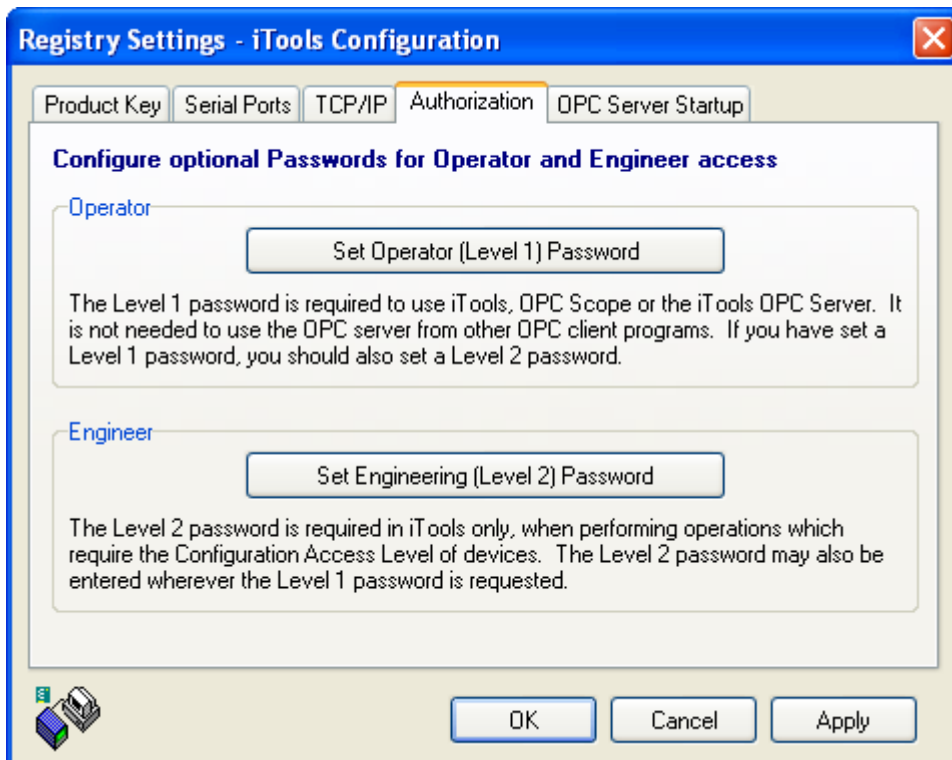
Registry Settings - iTools Configuration

Product Key | Serial Ports | TCP/IP | Authorization | OPC Server Startup

Configure optional Passwords for Operator and Engineer access

Operator

Set Operator (Level 1) Password

The Level 1 password is required to use iTools, OPC Scope or the iTools OPC Server. It is not needed to use the OPC server from other OPC client programs. If you have set a Level 1 password, you should also set a Level 2 password.

Engineer

Set Engineering (Level 2) Password

The Level 2 password is required in iTools only, when performing operations which require the Configuration Access Level of devices. The Level 2 password may also be entered wherever the Level 1 password is requested.

OK Cancel Apply